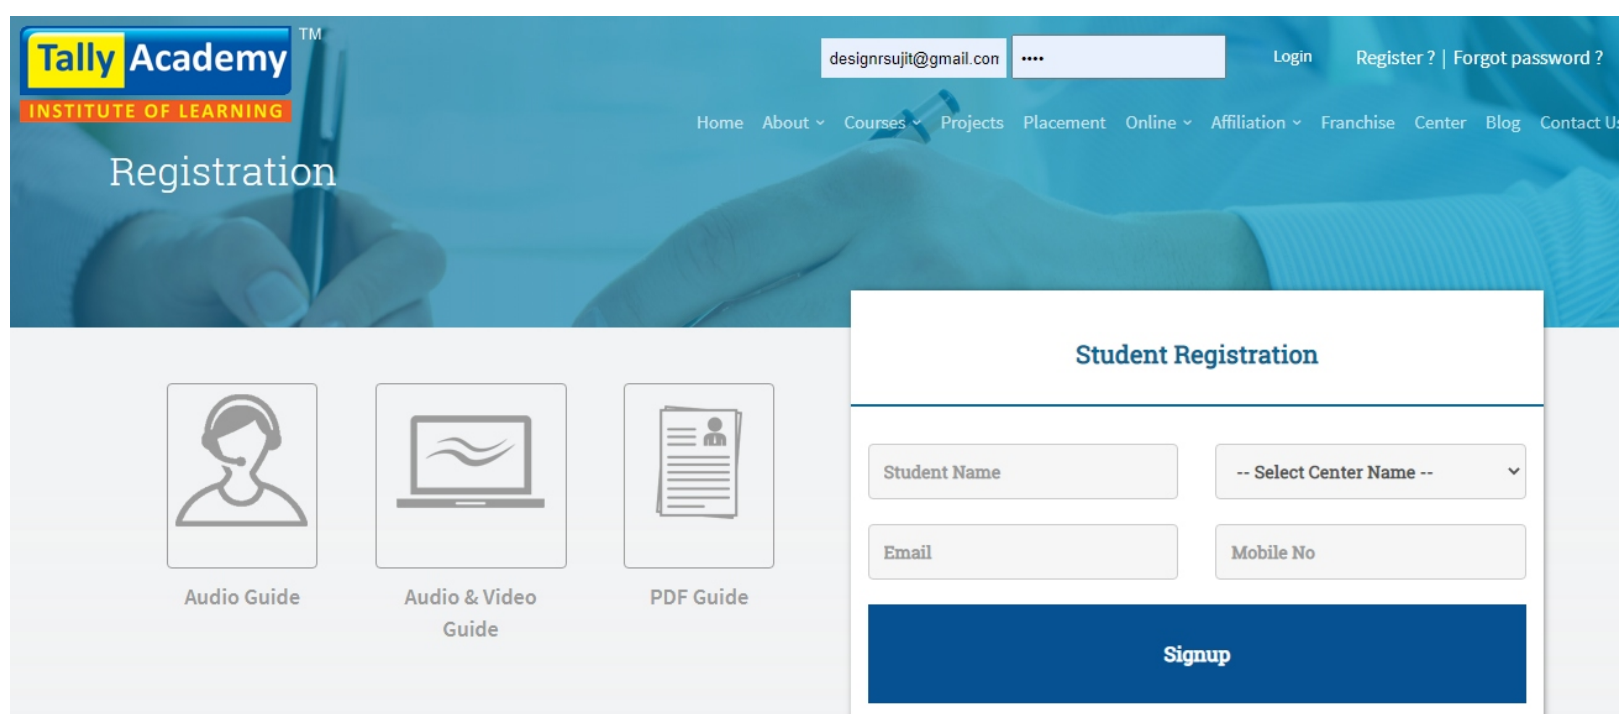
Tally Academy TM
INSTITUTE OF LEARNING

designrsujit@gmail.con ••••

Login Register ? | Forgot password ?

Home About Courses Projects Placement Online Affiliation Franchise Center Blog Contact Us

Registration

Audio Guide

Audio & Video Guide

PDF Guide

Student Registration

Student Name

-- Select Center Name --

Email

Mobile No

Signup